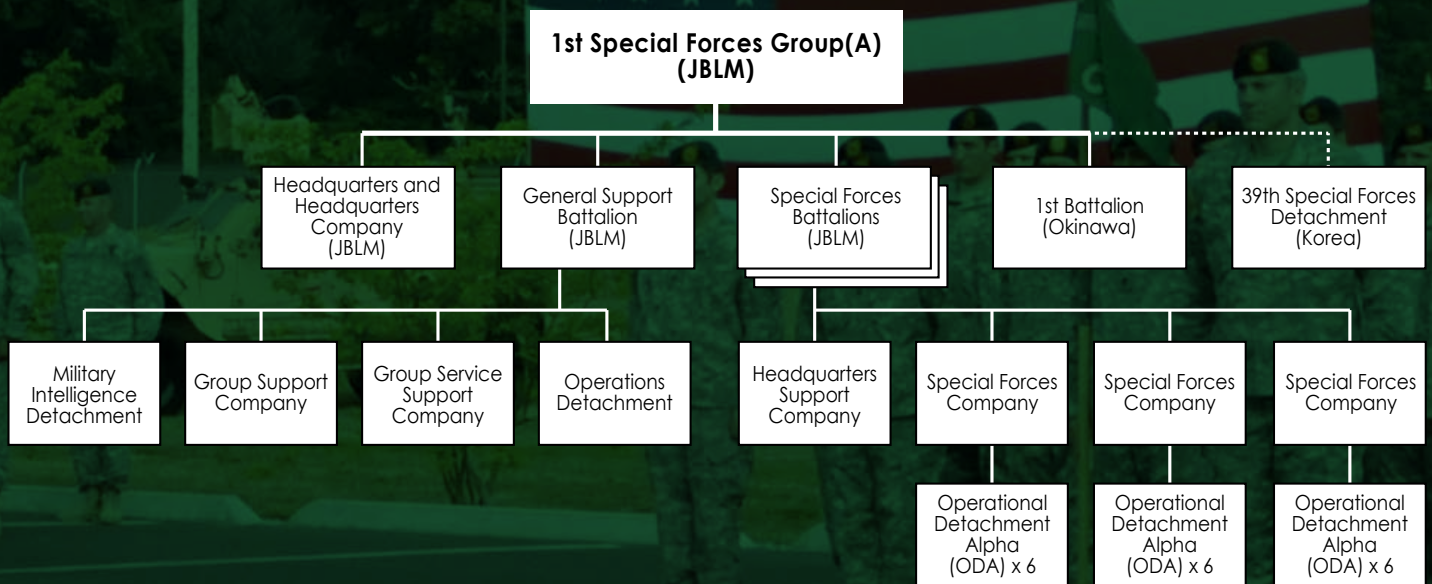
1st Special Forces Group(A) (JBLM)

Headquarters and Headquarters Company (JBLM)

General Support Battalion (JBLM)

Special Forces Battalions (JBLM)

1st Battalion (Okinawa)

39th Special Forces Detachment (Korea)

Military Intelligence Detachment

Group Support Company

Group Service Support Company

Operations Detachment

Headquarters Support Company

Special Forces Company

Special Forces Company

Special Forces Company

Operational Detachment Alpha (ODA) x 6

Operational Detachment Alpha (ODA) x 6

Operational Detachment Alpha (ODA) x 6